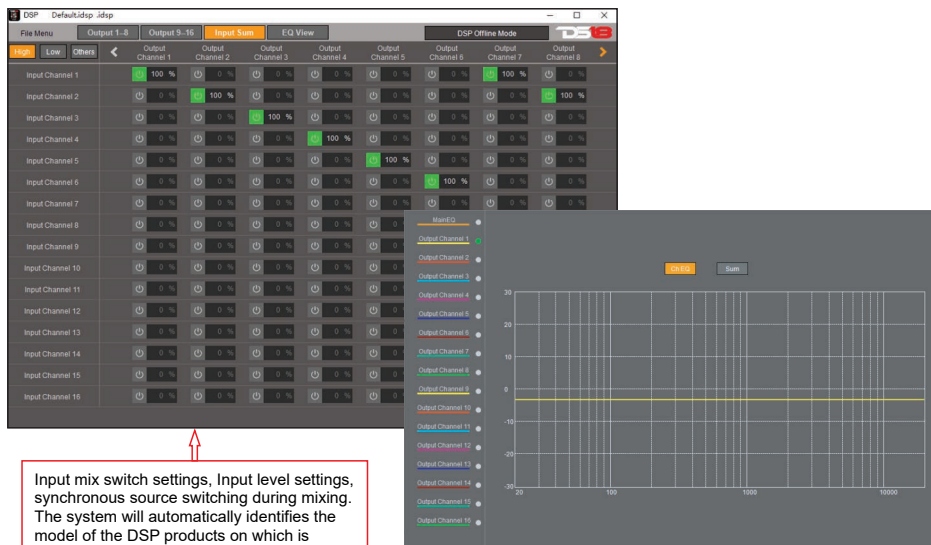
DSP Default.idsp .idsp

File Menu | Output 1-8 | Output 9-16 | Input Sum | EQ View | DSP Offline Mode | DS18

High | Low | Others

| | Output Channel 1 | Output Channel 2 | Output Channel 3 | Output Channel 4 | Output Channel 5 | Output Channel 6 | Output Channel 7 | Output Channel 8 |
|---|---|---|---|---|---|---|---|---|
| Input Channel 1 | 100 % | 0 % | 0 % | 0 % | 0 % | 0 % | 100 % | 0 % |
| Input Channel 2 | 0 % | 100 % | 0 % | 0 % | 0 % | 0 % | 0 % | 100 % |
| Input Channel 3 | 0 % | 0 % | 100 % | 0 % | 0 % | 0 % | 0 % | 0 % |
| Input Channel 4 | 0 % | 0 % | 0 % | 100 % | 0 % | 0 % | 0 % | 0 % |
| Input Channel 5 | 0 % | 0 % | 0 % | 0 % | 100 % | 0 % | 0 % | 0 % |
| Input Channel 6 | 0 % | 0 % | 0 % | 0 % | 0 % | 100 % | 0 % | 0 % |
| Input Channel 7 | 0 % | 0 % | 0 % | 0 % | 0 % | | | |
| Input Channel 8 | 0 % | 0 % | 0 % | 0 % | 0 % | | | |
| Input Channel 9 | 0 % | 0 % | 0 % | 0 % | 0 % | | | |
| Input Channel 10 | 0 % | 0 % | 0 % | 0 % | 0 % | | | |
| Input Channel 11 | 0 % | 0 % | 0 % | 0 % | 0 % | | | |
| Input Channel 12 | 0 % | 0 % | 0 % | 0 % | 0 | | | |
| Input Channel 13 | 0 % | 0 % | 0 % | 0 % | 0 | | | |
| Input Channel 14 | 0 % | 0 % | 0 % | 0 % | 0 | | | |
| Input Channel 15 | 0 % | 0 % | 0 % | 0 % | 0 | | | |
| Input Channel 16 | 0 % | 0 % | 0 % | 0 % | 0 | | | |

MainEQ
Output Channel 1
Output Channel 2
Output Channel 3
Output Channel 4
Output Channel 5
Output Channel 6
Output Channel 7
Output Channel 8
Output Channel 9
Output Channel 10
Output Channel 11
Output Channel 12
Output Channel 13
Output Channel 14
Output Channel 15
Output Channel 16

ChEQ Sum

30
20
10
0
-10
-20
-30
20 100 1000 10000

Input mix switch settings, Input level settings, synchronous source switching during mixing. The system will automatically identifies the model of the DSP products on which is